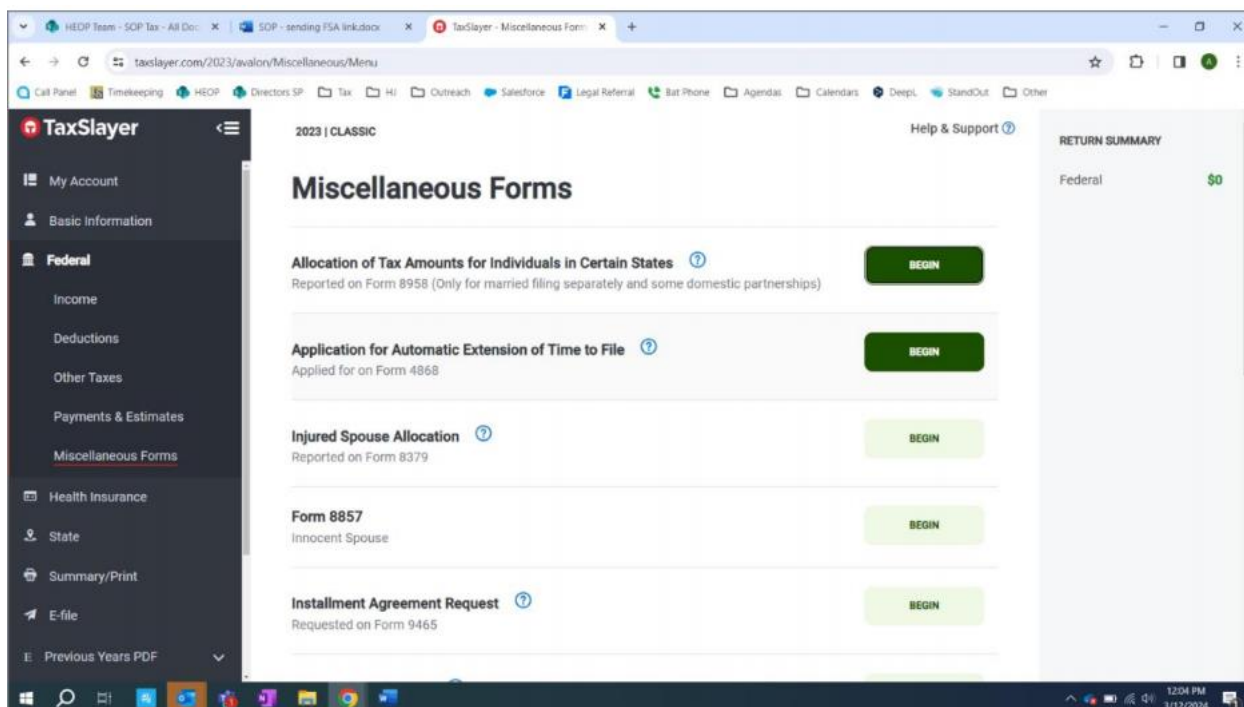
HEOP Team - SOP Tax - All Doc ×
SOP - sending FSA link.docx ×
TaxSlayer - Miscellaneous Form ×
+

taxslayer.com/2023/avalon/Miscellaneous/Menu

Call Panel Timekeeping HEOP Directors SP Tax HI Outreach Salesforce Legal Referral Bat Phone Agendas Calendars DeepL StandOut Other

TaxSlayer

My Account
Basic Information
Federal
Income
Deductions
Other Taxes
Payments & Estimates
Miscellaneous Forms
Health Insurance
State
Summary/Print
E-file
Previous Years PDF

2023 | CLASSIC

Help & Support

Miscellaneous Forms

Allocation of Tax Amounts for Individuals in Certain States
Reported on Form 8958 (Only for married filing separately and some domestic partnerships)
BEGIN

Application for Automatic Extension of Time to File
Applied for on Form 4868
BEGIN

Injured Spouse Allocation
Reported on Form 8379
BEGIN

Form 8857
Innocent Spouse
BEGIN

Installment Agreement Request
Requested on Form 9465
BEGIN

RETURN SUMMARY
Federal $0

12:04 PM
3/12/2024